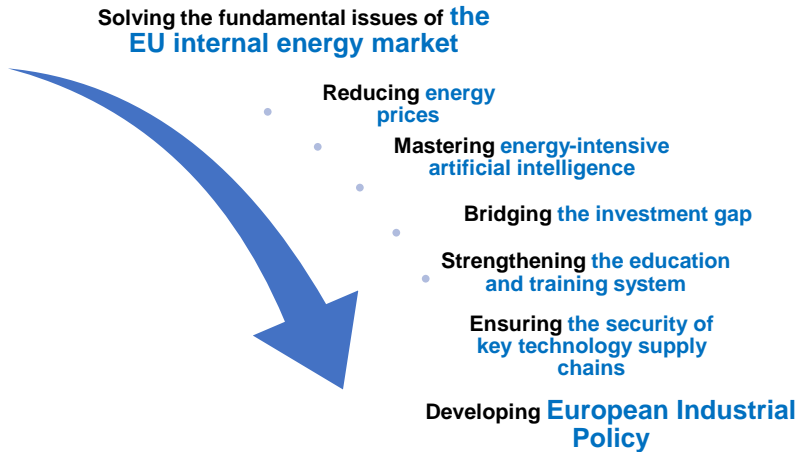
Solving the fundamental issues of the EU internal energy market

Reducing energy prices

Mastering energy-intensive artificial intelligence

Bridging the investment gap

Strengthening the education and training system

Ensuring the security of key technology supply chains

Developing European Industrial Policy